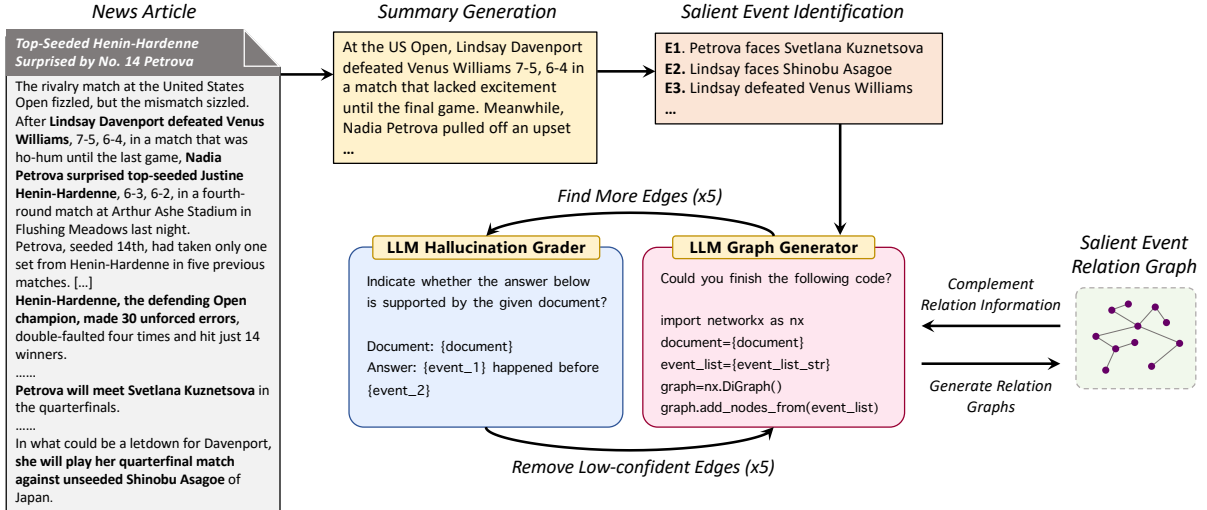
News Article

Top-Seeded Henin-Hardenne Surprised by No. 14 Petrova

The rivalry match at the United States Open fizzled, but the mismatch sizzled. After Lindsay Davenport defeated Venus Williams, 7-5, 6-4, in a match that was ho-hum until the last game, Nadia Petrova surprised top-seeded Justine Henin-Hardenne, 6-3, 6-2, in a fourth-round match at Arthur Ashe Stadium in Flushing Meadows last night.

Petrova, seeded 14th, had taken only one set from Henin-Hardenne in five previous matches. [...]

Henin-Hardenne, the defending Open champion, made 30 unforced errors, double-faulted four times and hit just 14 winners.

......

Petrova will meet Svetlana Kuznetsova in the quarterfinals.

......

In what could be a letdown for Davenport, she will play her quarterfinal match against unseeded Shinobu Asagoe of Japan.

Summary Generation

At the US Open, Lindsay Davenport defeated Venus Williams 7-5, 6-4 in a match that lacked excitement until the final game. Meanwhile, Nadia Petrova pulled off an upset ...

Salient Event Identification

E1. Petrova faces Svetlana Kuznetsova
E2. Lindsay faces Shinobu Asagoe
E3. Lindsay defeated Venus Williams
...

Find More Edges (x5)

LLM Hallucination Grader

Indicate whether the answer below is supported by the given document?

Document: {document}
Answer: {event_1} happened before {event_2}

LLM Graph Generator

Could you finish the following code?

import networkx as nx
document={document}
event_list={event_list_str}
graph=nx.DiGraph()
graph.add_nodes_from(event_list)

Remove Low-confident Edges (x5)

Salient Event Relation Graph

Complement Relation Information

Generate Relation Graphs